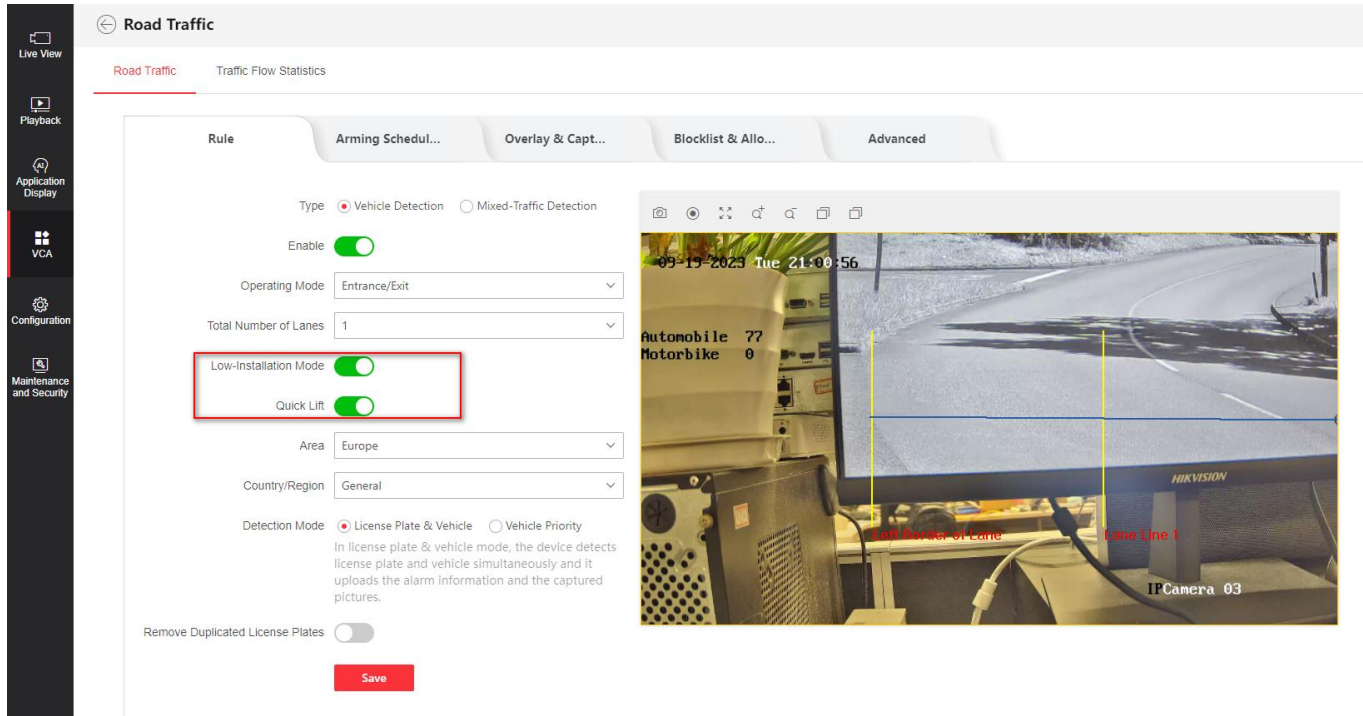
Live View

Playback

Application Display

VCA

Configuration

Maintenance and Security

Road Traffic

Road Traffic | Traffic Flow Statistics

Rule | Arming Schedul... | Overlay & Capt... | Blocklist & Allo... | Advanced

Type ● Vehicle Detection ○ Mixed-Traffic Detection

Enable

Operating Mode Entrance/Exit

Total Number of Lanes 1

Low-Installation Mode

Quick Lift

Area Europe

Country/Region General

Detection Mode ● License Plate & Vehicle ○ Vehicle Priority

In license plate & vehicle mode, the device detects license plate and vehicle simultaneously and it uploads the alarm information and the captured pictures.

Remove Duplicated License Plates

Save

09-19-2023 Tue 21:00:56

Automobile 77
Motorbike 0

HIKVISION

Left Border of Lane

Lane Line 1

IPCamera 03